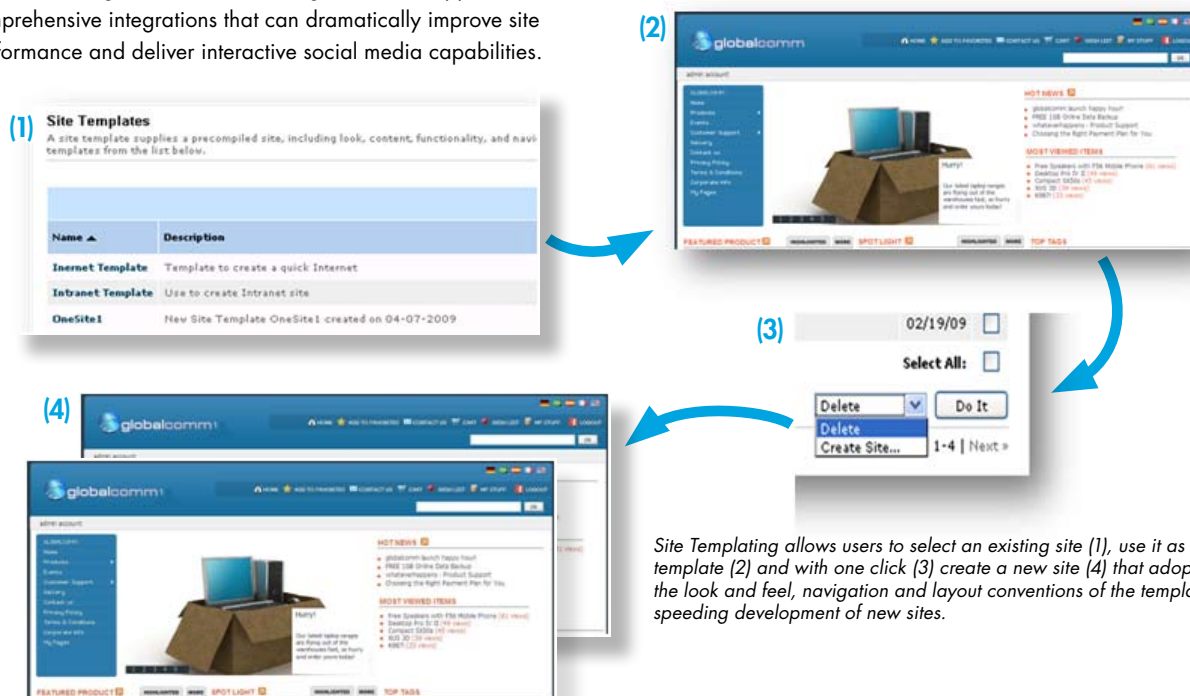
prehensive integrations that can dramatically improve site formance and deliver interactive social media capabilities.

(1)
Site Templates
A site template supplies a precompiled site, including look, content, functionality, and navi templates from the list below.

| Name ▲ | Description |
|---|---|
| Inernet Template | Template to create a quick Internet |
| Intranet Template | Use to create Intranet site |
| OneSite1 | New Site Template OneSite1 created on 04-07-2009 |

(2)
globalcomm
admin account
HOT NEWS
MOST VIEWED ITEMS
Hurry!
FEATURED PRODUCT
SPOT LIGHT
TOP TAGS

(3)
02/19/09
Select All:
Delete
Do It
Delete
Create Site...
1-4 | Next »

(4)
globalcomm
globalcomm
admin account
HOT NEWS
MOST VIEWED ITEMS
Hurry!
FEATURED PRODUCT
SPOT LIGHT
TOP TAGS

Site Templating allows users to select an existing site (1), use it as template (2) and with one click (3) create a new site (4) that adop the look and feel, navigation and layout conventions of the templa speeding development of new sites.